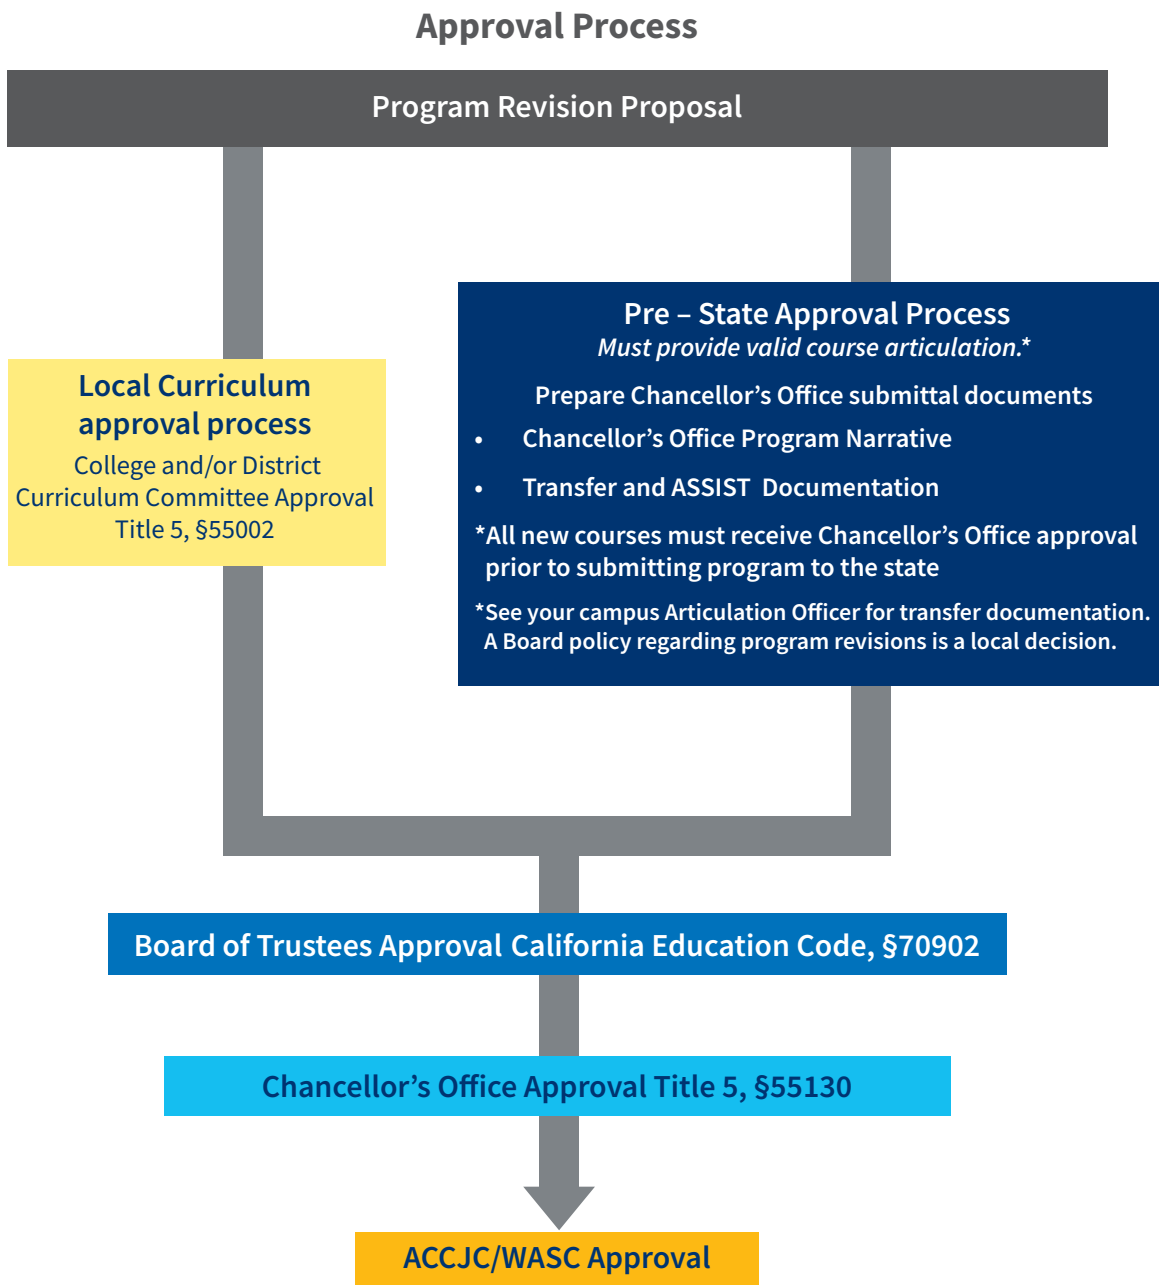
Approval Process

Program Revision Proposal

Local Curriculum approval process
College and/or District Curriculum Committee Approval Title 5, §55002

Pre – State Approval Process
Must provide valid course articulation.*

Prepare Chancellor’s Office submittal documents

- Chancellor’s Office Program Narrative
- Transfer and ASSIST Documentation

*All new courses must receive Chancellor’s Office approval prior to submitting program to the state

*See your campus Articulation Officer for transfer documentation. A Board policy regarding program revisions is a local decision.

Board of Trustees Approval California Education Code, §70902

Chancellor’s Office Approval Title 5, §55130

ACCJC/WASC Approval